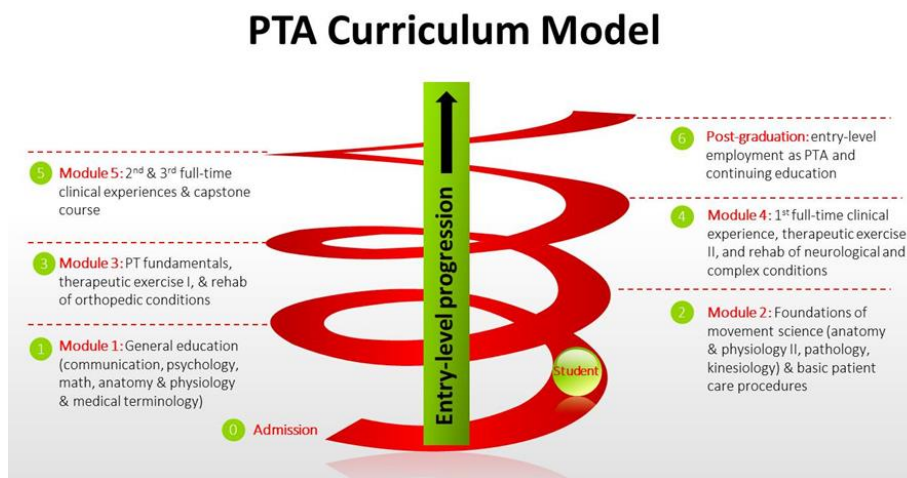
PTA Curriculum Model

Entry-level progression

6 Post-graduation: entry-level employment as PTA and continuing education

5 Module 5: $2^{nd}$ & $3^{rd}$ full-time clinical experiences & capstone course

4 Module 4: $1^{st}$ full-time clinical experience, therapeutic exercise II, and rehab of neurological and complex conditions

3 Module 3: PT fundamentals, therapeutic exercise I, & rehab of orthopedic conditions

2 Module 2: Foundations of movement science (anatomy & physiology II, pathology, kinesiology) & basic patient care procedures

1 Module 1: General education (communication, psychology, math, anatomy & physiology & medical terminology)

Student

0 Admission